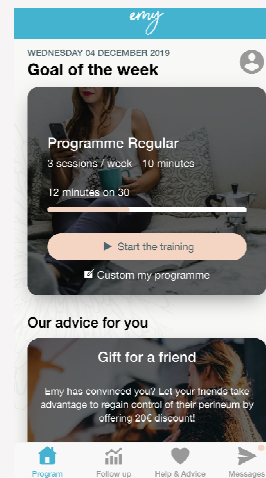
emy

WEDNESDAY 04 DECEMBER 2019

Goal of the week

Programme Regular

3 sessions / week 10 minutes

12 minutes on 30

▶ Start the training

Custom my programme

Our advice for you

Gift for a friend

Emy has convinced you? Let your friends take advantage to regain control of their perineum by offering 20€ discount!

Program Follow up Help & Advice Messages